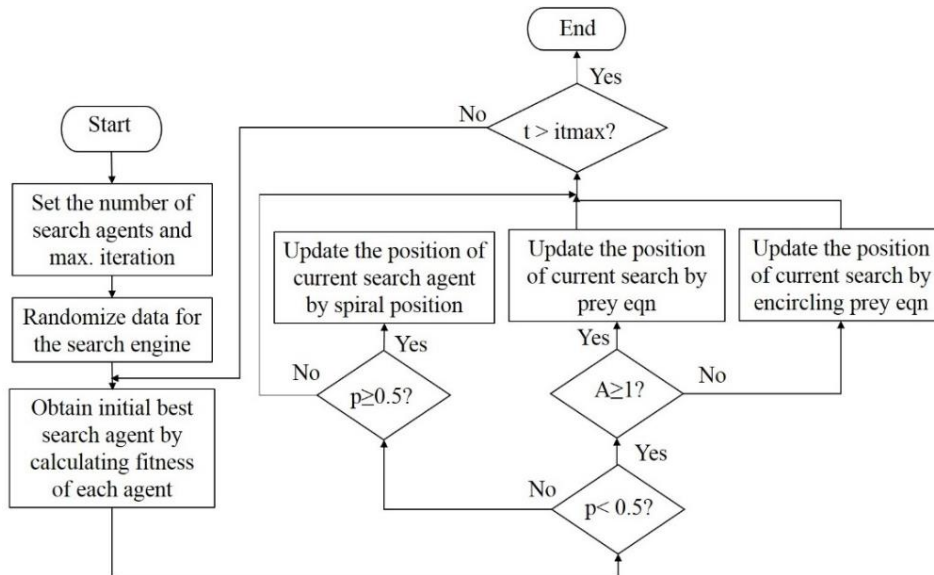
End

Yes

No

t > itmax?

Start

Set the number of search agents and max. iteration

Randomize data for the search engine

Obtain initial best search agent by calculating fitness of each agent

Update the position of current search agent by spiral position

Yes

No

p≥0.5?

Update the position of current search by prey eqn

Yes

A≥1?

No

Update the position of current search by encircling prey eqn

Yes

No

p< 0.5?